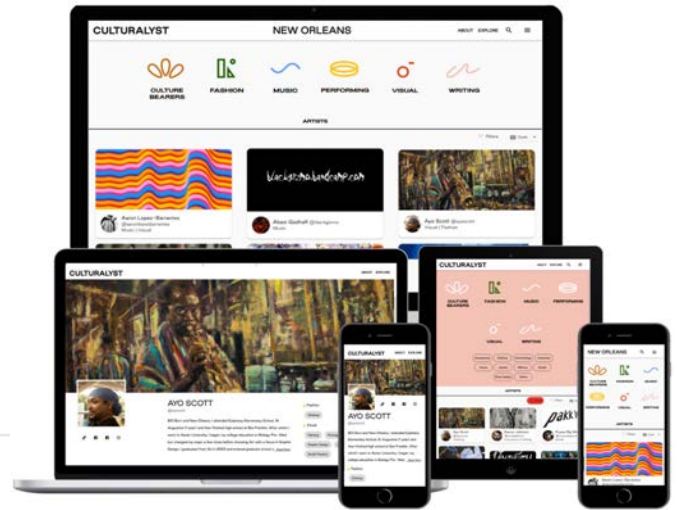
CULTURALYST

NEW ORLEANS

ABOUT EXPLORE

CULTURE BEARERS

FASHION

MUSIC

PERFORMING

VISUAL

WRITING

ARTISTS

Filters

Sort

blackstarshotbandcamp.com

Aaron Lopez-Barrantes

Music | Visual

Abaz Qadhafi

Music

Ayo Scott

Visual | Fashion

CULTURALYST

ABOUT EXPLORE

AYO SCOTT

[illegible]

CULTURALYST

CULTURE BEARERS

FASHION

MUSIC

PERFORMING

VISUAL

WRITING

ARTISTS

CULTURALYST

AYO SCOTT

NEW ORLEANS

CULTURE BEARERS

FASHION

MUSIC

PERFORMING

VISUAL

WRITING

ARTISTS